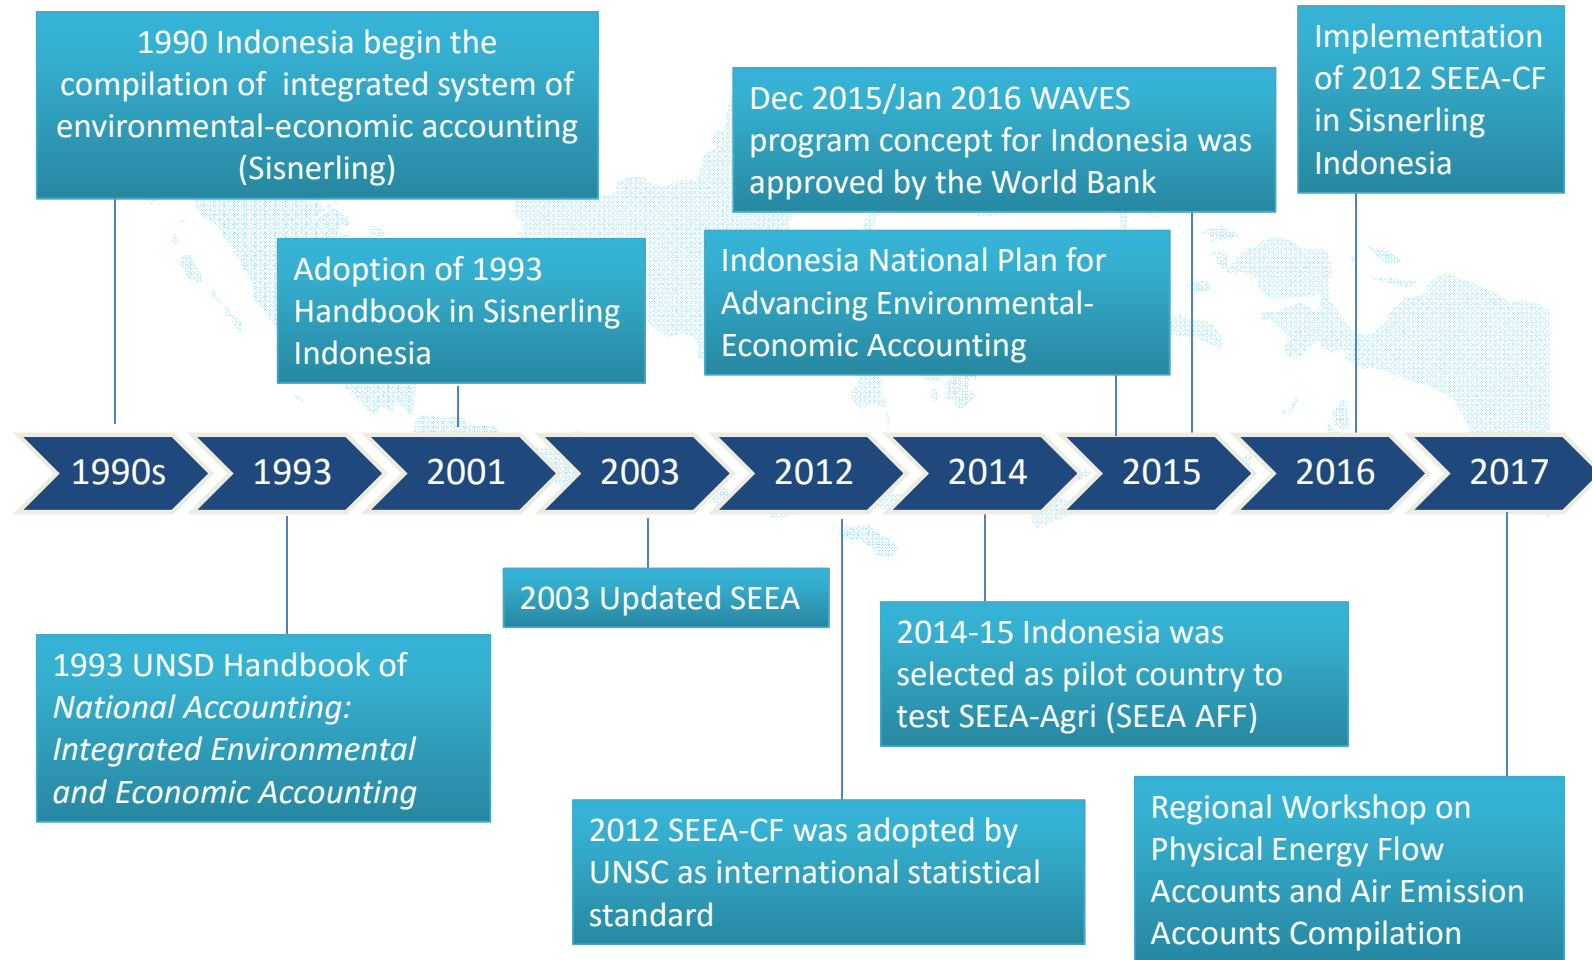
1990 Indonesia begin the compilation of integrated system of environmental-economic accounting (Sisnerling)

Adoption of 1993 Handbook in Sisnerling Indonesia

Dec 2015/Jan 2016 WAVES program concept for Indonesia was approved by the World Bank

Indonesia National Plan for Advancing Environmental-Economic Accounting

Implementation of 2012 SEEA-CF in Sisnerling Indonesia

1990s

1993

2001

2003

2012

2014

2015

2016

2017

1993 UNSD Handbook of *National Accounting: Integrated Environmental and Economic Accounting*

2003 Updated SEEA

2012 SEEA-CF was adopted by UNSC as international statistical standard

2014-15 Indonesia was selected as pilot country to test SEEA-Agri (SEEA AFF)

Regional Workshop on Physical Energy Flow Accounts and Air Emission Accounts Compilation